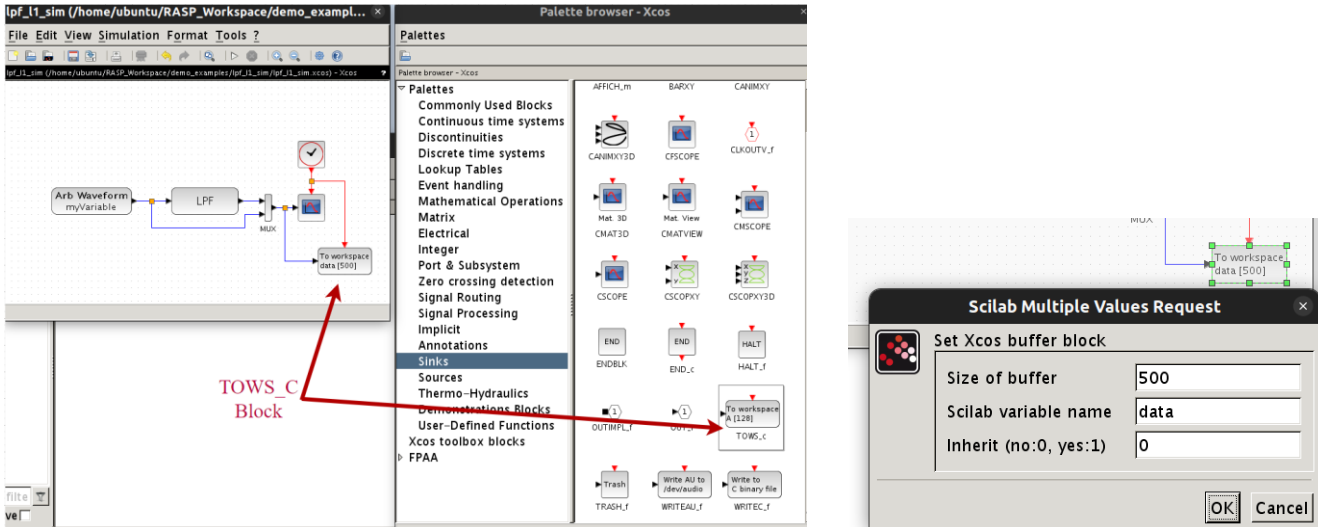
lpf_l1_sim (/home/ubuntu/RASP_Workspace/demo_exampl...

File Edit View Simulation Format Tools ?

lpf_l1_sim (/home/ubuntu/RASP_Workspace/demo_examples/lpf_l1_sim/lpf_l1_sim.xcos) - Xcos

Arb Waveform
myVariable

LPF

MUX

To workspace
data [500]

TOWS_C
Block

filte
ve

Palette browser - Xcos

Palettes

Palette browser - Xcos

Palettes
Commonly Used Blocks
Continuous time systems
Discontinuities
Discrete time systems
Lookup Tables
Event handling
Mathematical Operations
Matrix
Electrical
Integer
Port & Subsystem
Zero crossing detection
Signal Routing
Signal Processing
Implicit
Annotations
Sinks
Sources
Thermo-Hydraulics
Demonstrations Blocks
User-Defined Functions
Xcos toolbox blocks
FPAA

AFFICH_m BARXY CANIMXY
CANIMXY3D CFSCOPE CLKOUTV_f
Mat. 3D CMAT3D Mat. View CMATVIEW CMSCOPE
CSCOPE CSCOPXY CSCOPXY3D
END ENDBLK END END_c HALT HALT_f
OUTIMPL_f OUTP To workspace A [128] TOWS_c
Trash TRASH_f Write AU to /dev/audio WRITEAU_f Write to C binary file WRITEC_f

MUX
To workspace
data [500]

Scilab Multiple Values Request

Set Xcos buffer block

Size of buffer 500
Scilab variable name data
Inherit (no:0, yes:1) 0

OK Cancel